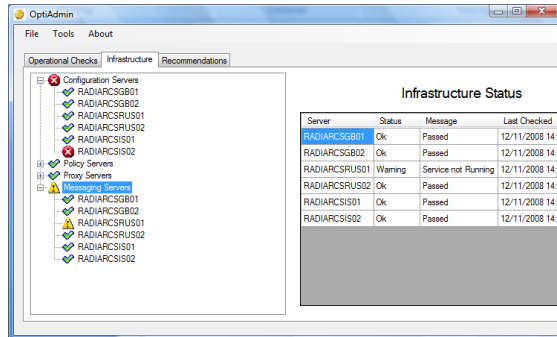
OptiAdmin

File Tools About

Operational Checks Infrastructure Recommendations

Configuration Servers
RADIARCSGB01
RADIARCSGB02
RADIARCSRUS01
RADIARCSRUS02
RADIARCSIS01
RADIARCSIS02
Policy Servers
Proxy Servers
Messaging Servers
RADIARCSGB01
RADIARCSGB02
RADIARCSRUS01
RADIARCSRUS02
RADIARCSIS01
RADIARCSIS02

Infrastructure Status

| Server | Status | Message | Last Checked |
|---|---|---|---|
| RADIARCSGB01 | Ok | Passed | 12/11/2008 14: |
| RADIARCSGB02 | Ok | Passed | 12/11/2008 14: |
| RADIARCSRUS01 | Warning | Service not Running | 12/11/2008 14: |
| RADIARCSRUS02 | Ok | Passed | 12/11/2008 14: |
| RADIARCSIS01 | Ok | Passed | 12/11/2008 14: |
| RADIARCSIS02 | Ok | Passed | 12/11/2008 14: |